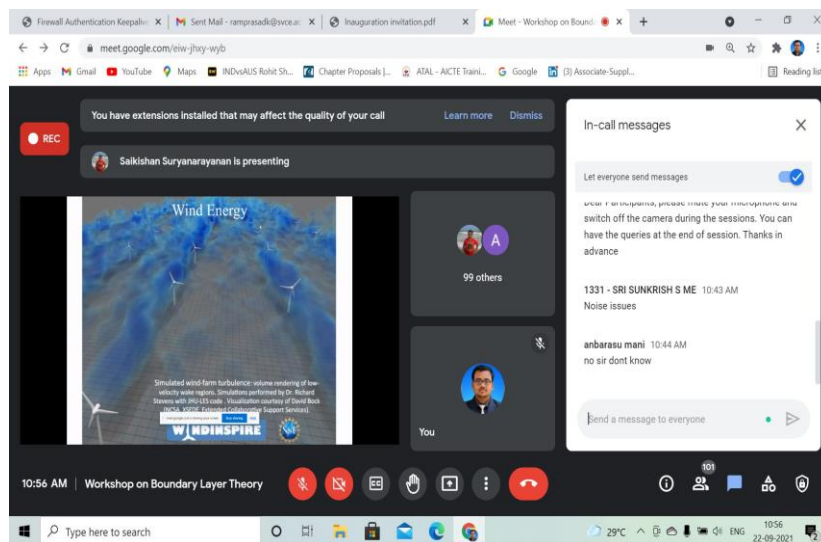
Firewall Authentication Keepaliv | Sent Mail - ramprasadk@svce.ac | Inauguration invitation.pdf | Meet - Workshop on Bound

meet.google.com/eiw-jhxy-wyb

Apps Gmail YouTube Maps INDvsAUS Rohit Sh... Chapter Proposals |... ATAL - AICTE Traini... Google (3) Associate-Suppl... Reading list

REC

You have extensions installed that may affect the quality of your call Learn more Dismiss

Saikishan Suryanarayanan is presenting

Wind Energy

Simulated wind-farm turbulence: volume rendering of low-velocity wake regions. Simulations performed by Dr. Richard Stevens with JHU-LES code. Visualization courtesy of David Bock (NCSA, XSEDE Extended Collaborative Support Services).

WINDINSPIRE

A

99 others

You

In-call messages

Let everyone send messages

Dear Participants, please mute your microphone and switch off the camera during the sessions. You can have the queries at the end of session. Thanks in advance

1331 - SRI SUNKRISH S ME 10:43 AM
Noise issues

anbarasu mani 10:44 AM
no sir dont know

Send a message to everyone

10:56 AM | Workshop on Boundary Layer Theory

101

Type here to search

29°C ENG 10:56 22-09-2021